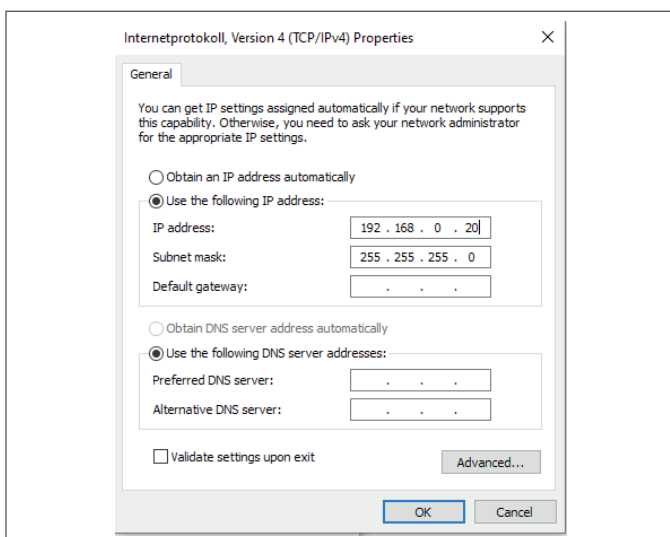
Internetprotokoll, Version 4 (TCP/IPv4) Properties

×

General

You can get IP settings assigned automatically if your network supports this capability. Otherwise, you need to ask your network administrator for the appropriate IP settings.

Obtain an IP address automatically

Use the following IP address:

IP address: 192 . 168 . 0 . 20

Subnet mask: 255 . 255 . 255 . 0

Default gateway: . . .

Obtain DNS server address automatically

Use the following DNS server addresses:

Preferred DNS server: . . .

Alternative DNS server: . . .

Validate settings upon exit

Advanced...

OK

Cancel